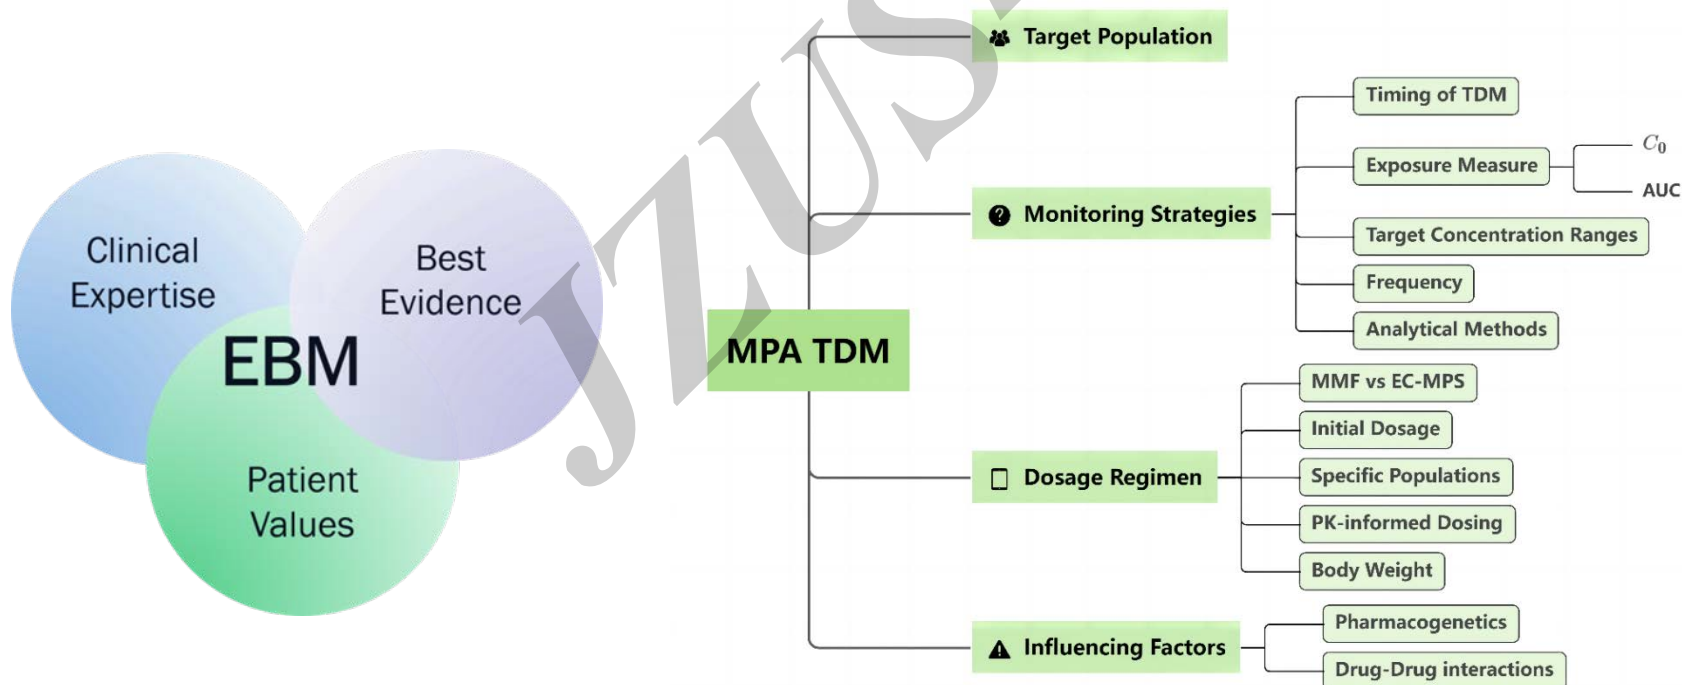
Clinical Expertise

Best Evidence

EBM

Patient Values

JZUS

MPA TDM

Target Population

Monitoring Strategies

Timing of TDM

Exposure Measure

$C_0$

AUC

Target Concentration Ranges

Frequency

Analytical Methods

Dosage Regimen

MMF vs EC-MPS

Initial Dosage

Specific Populations

PK-informed Dosing

Body Weight

Influencing Factors

Pharmacogenetics

Drug-Drug interactions